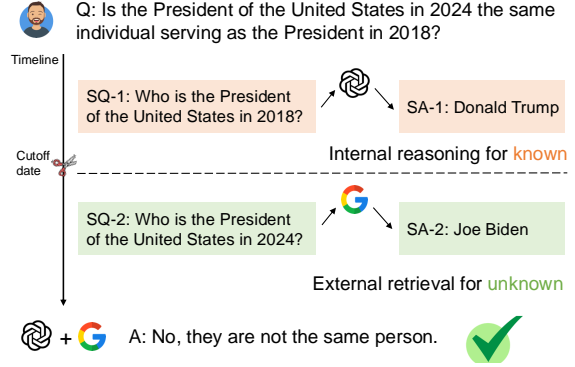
Q: Is the President of the United States in 2024 the same individual serving as the President in 2018?

Timeline

SQ-1: Who is the President of the United States in 2018?

SA-1: Donald Trump

Cutoff date

Internal reasoning for known

SQ-2: Who is the President of the United States in 2024?

SA-2: Joe Biden

External retrieval for unknown

+ A: No, they are not the same person.